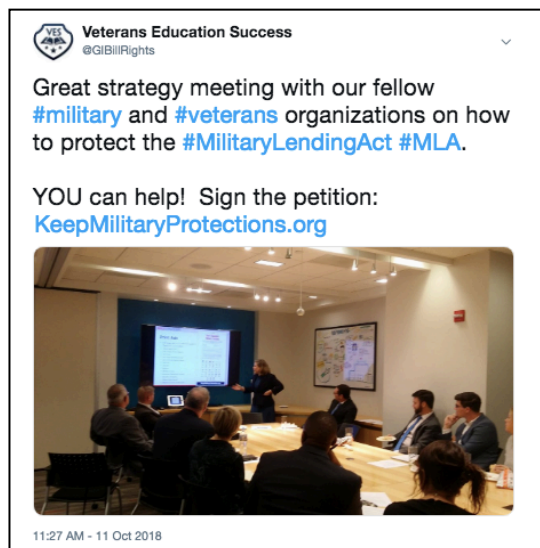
VES

Veterans Education Success
@GIBillRights

Great strategy meeting with our fellow #military and #veterans organizations on how to protect the #MilitaryLendingAct #MLA.

YOU can help! Sign the petition: KeepMilitaryProtections.org

11:27 AM - 11 Oct 2018